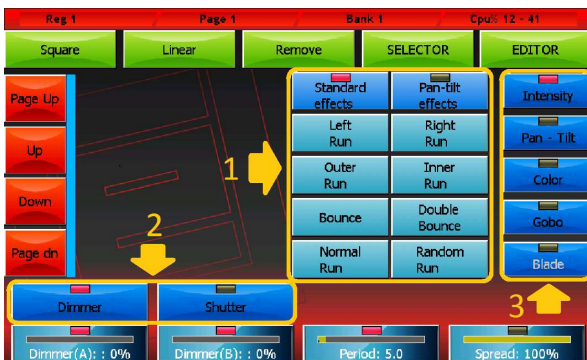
Reg 1
Page 1
Bank 1
Cpu% 12 - 41

Square
Linear
Remove
SELECTOR
EDITOR

Page Up
Up
Down
Page dn

Standard effects
Pan-tilt effects
Left Run
Right Run
Outer Run
Inner Run
Bounce
Double Bounce
Normal Run
Random Run

1

Intensity
Pan - Tilt
Color
Gobo
Blade

2

3

Dimmer
Shutter

Dimmer(A): : 0%
Dimmer(B): : 0%
Period: 5.0
Spread: 100%